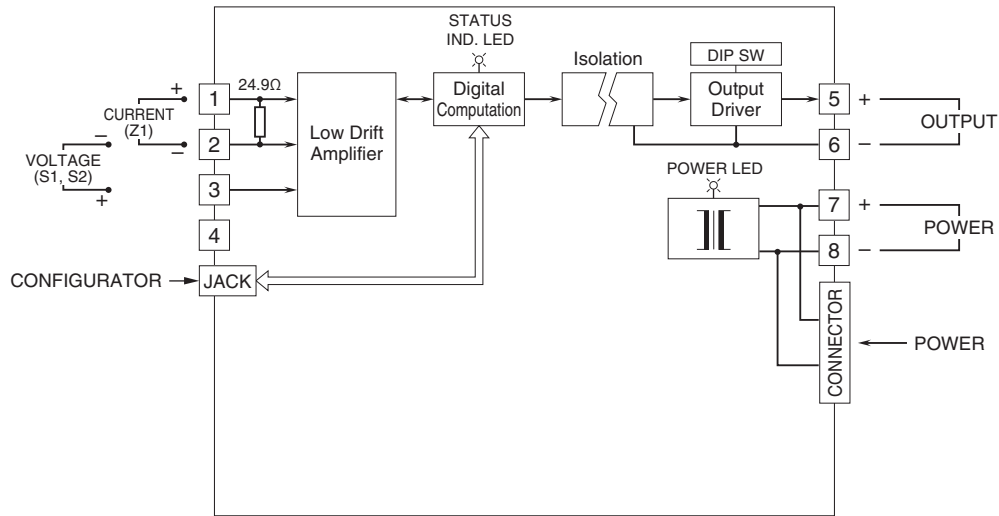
STATUS
IND. LED

Isolation

DIP SW

+
CURRENT
(Z1)
–
–
VOLTAGE
(S1, S2)
+

1
24.9Ω
2
3
4

Low Drift
Amplifier

Digital
Computation

Output
Driver

5 +
6 –
OUTPUT

POWER LED

7 +
8 –
POWER

CONFIGURATOR
JACK

CONNECTOR

POWER